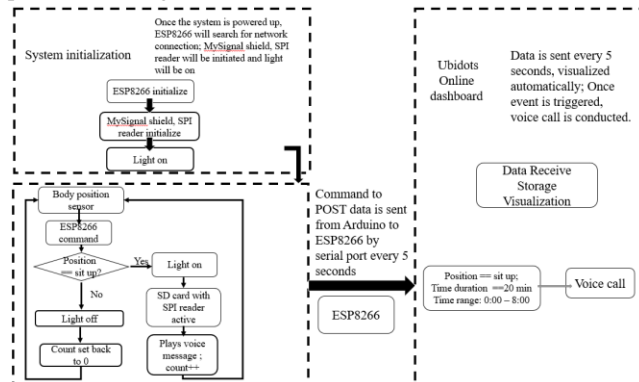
System initialization

Once the system is powered up, ESP8266 will search for network connection; MySignal shield, SPI reader will be initiated and light will be on

ESP8266 initialize

MySignal shield, SPI reader initialize

Light on

Body position sensor

ESP8266 command

Position == sit up?

Yes

No

Light on

SD card with SPI reader active

Plays voice message ; count++

Light off

Count set back to 0

Command to POST data is sent from Arduino to ESP8266 by serial port every 5 seconds

ESP8266

Ubidots Online dashboard

Data is sent every 5 seconds, visualized automatically; Once event is triggered, voice call is conducted.

Data Receive Storage Visualization

Position == sit up; Time duration ==20 min Time range: 0:00 – 8:00

Voice call